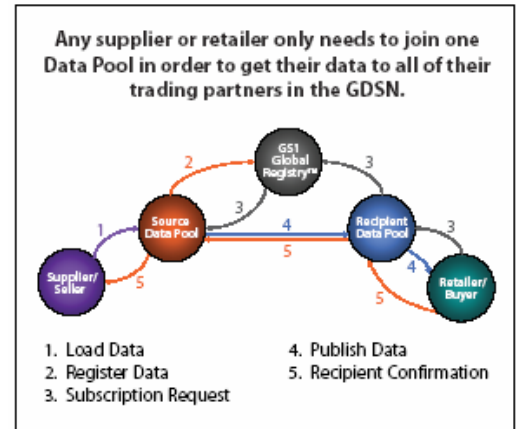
Any supplier or retailer only needs to join one Data Pool in order to get their data to all of their trading partners in the GDSN.

GS1 Global Registry™

2

3

1

3

Source Data Pool

4

Recipient Data Pool

3

5

5

4

Supplier/ Seller

Retailer/ Buyer

5

1. Load Data
2. Register Data
3. Subscription Request

4. Publish Data
5. Recipient Confirmation